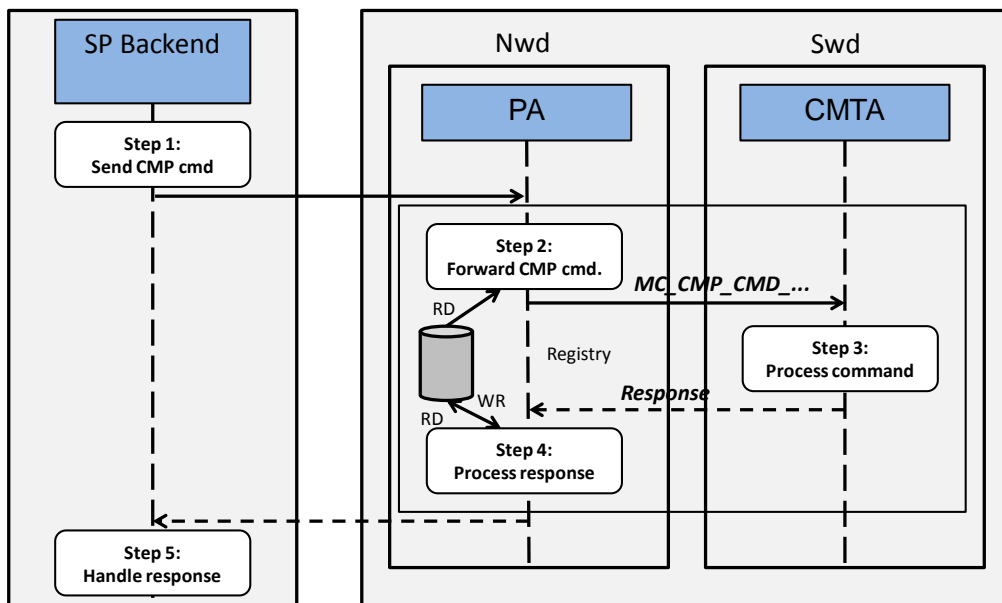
SP Backend

Step 1:
Send CMP cmd

Nwd

Swd

PA

CMTA

Step 2:
Forward CMP cmd.

MC_CMP_CMD_...

RD

Registry

Step 3:
Process command

Response

WR

RD

Step 4:
Process response

Step 5:
Handle response